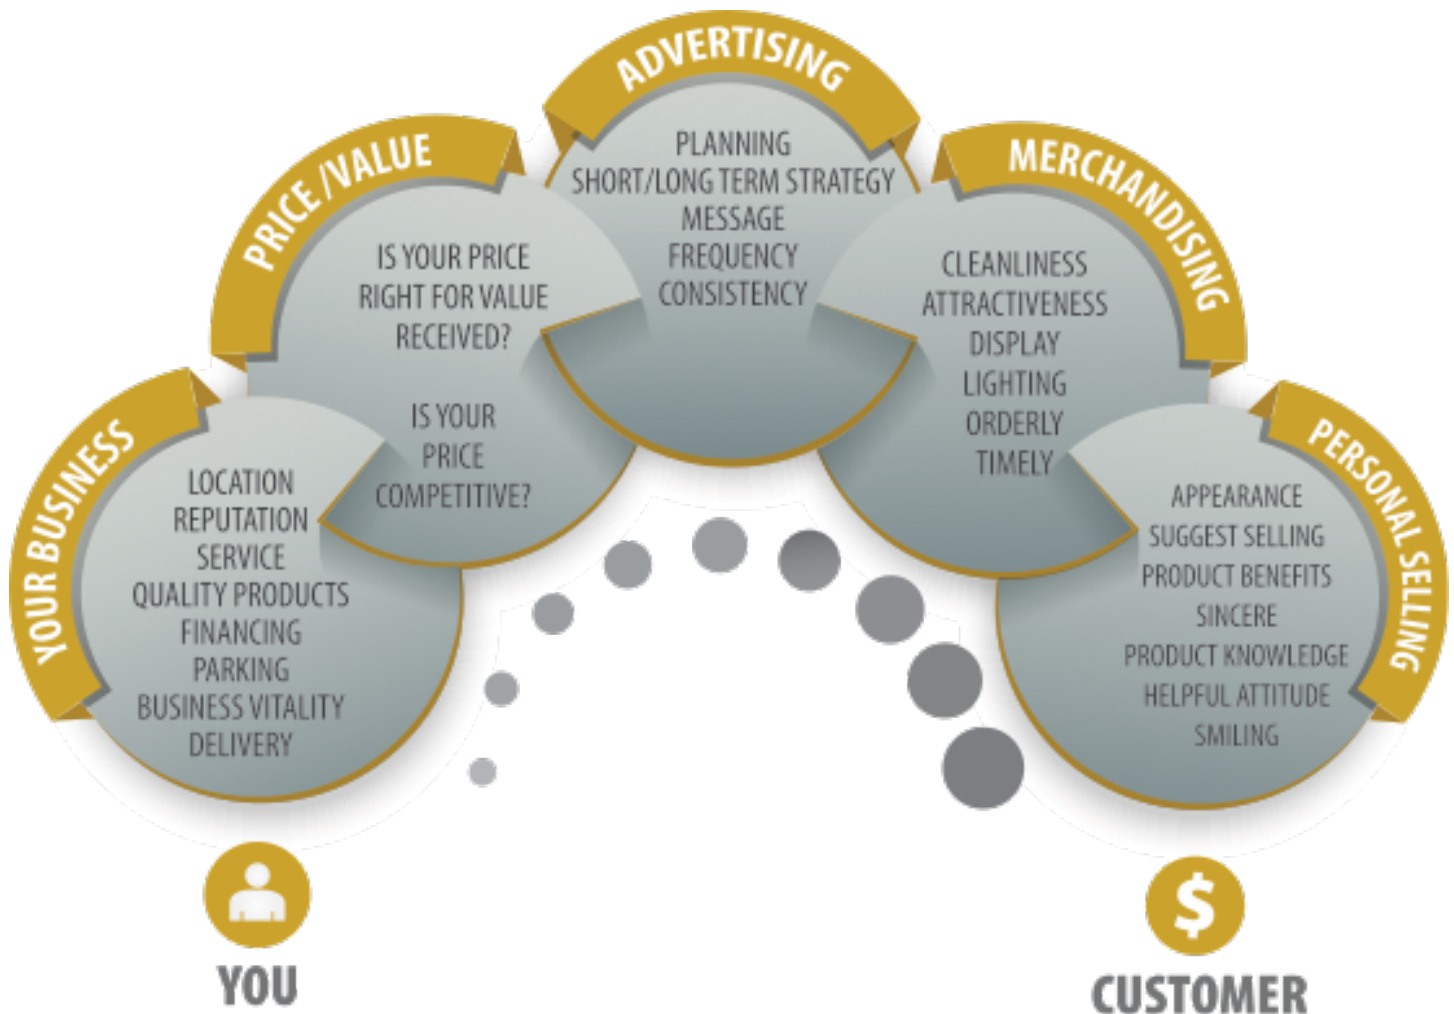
YOUR BUSINESS
LOCATION
REPUTATION
SERVICE
QUALITY PRODUCTS
FINANCING
PARKING
BUSINESS VITALITY
DELIVERY

PRICE /VALUE
IS YOUR PRICE RIGHT FOR VALUE RECEIVED?
IS YOUR PRICE COMPETITIVE?

ADVERTISING
PLANNING
SHORT/LONG TERM STRATEGY
MESSAGE
FREQUENCY
CONSISTENCY

MERCHANDISING
CLEANLINESS
ATTRACTIVENESS
DISPLAY
LIGHTING
ORDERLY
TIMELY

PERSONAL SELLING
APPEARANCE
SUGGEST SELLING
PRODUCT BENEFITS
SINCERE
PRODUCT KNOWLEDGE
HELPFUL ATTITUDE
SMILING

YOU

$
CUSTOMER